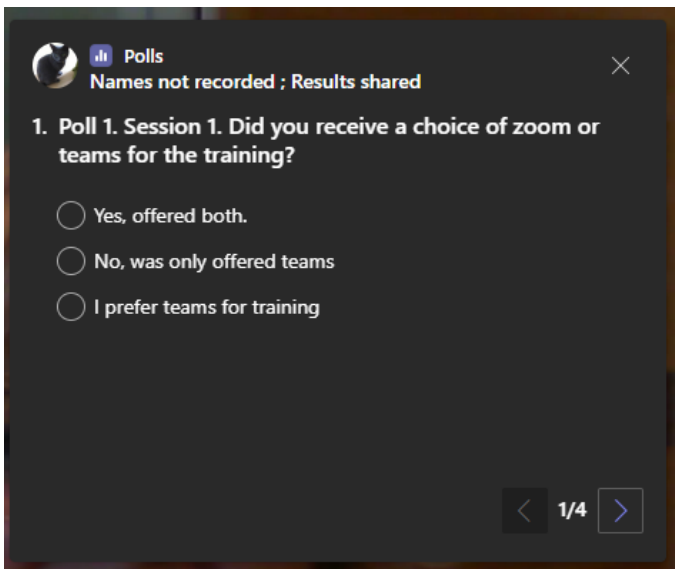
Polls
Names not recorded ; Results shared

1. Poll 1. Session 1. Did you receive a choice of zoom or teams for the training?

Yes, offered both.

No, was only offered teams

I prefer teams for training

1/4